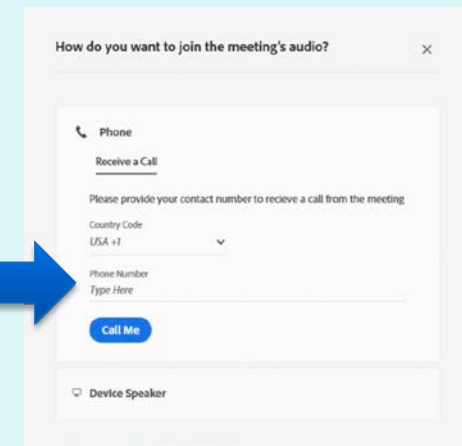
How do you want to join the meeting's audio?

×

Phone

Receive a Call

Please provide your contact number to recieve a call from the meeting

Country Code
USA +1

Phone Number
Type Here

Call Me

Device Speaker